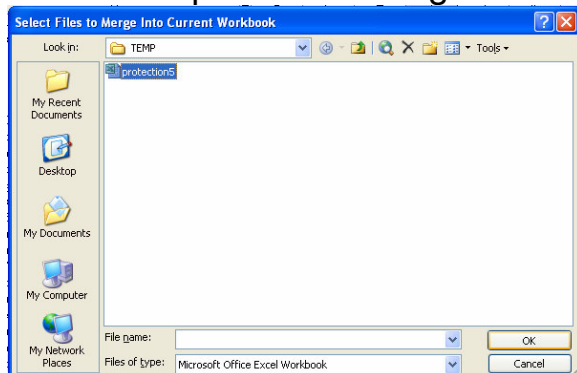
Select Files to Merge Into Current Workbook

Look in: TEMP

Tools

protection5

My Recent Documents

Desktop

My Documents

My Computer

My Network Places

File name:

Files of type: Microsoft Office Excel Workbook

OK

Cancel